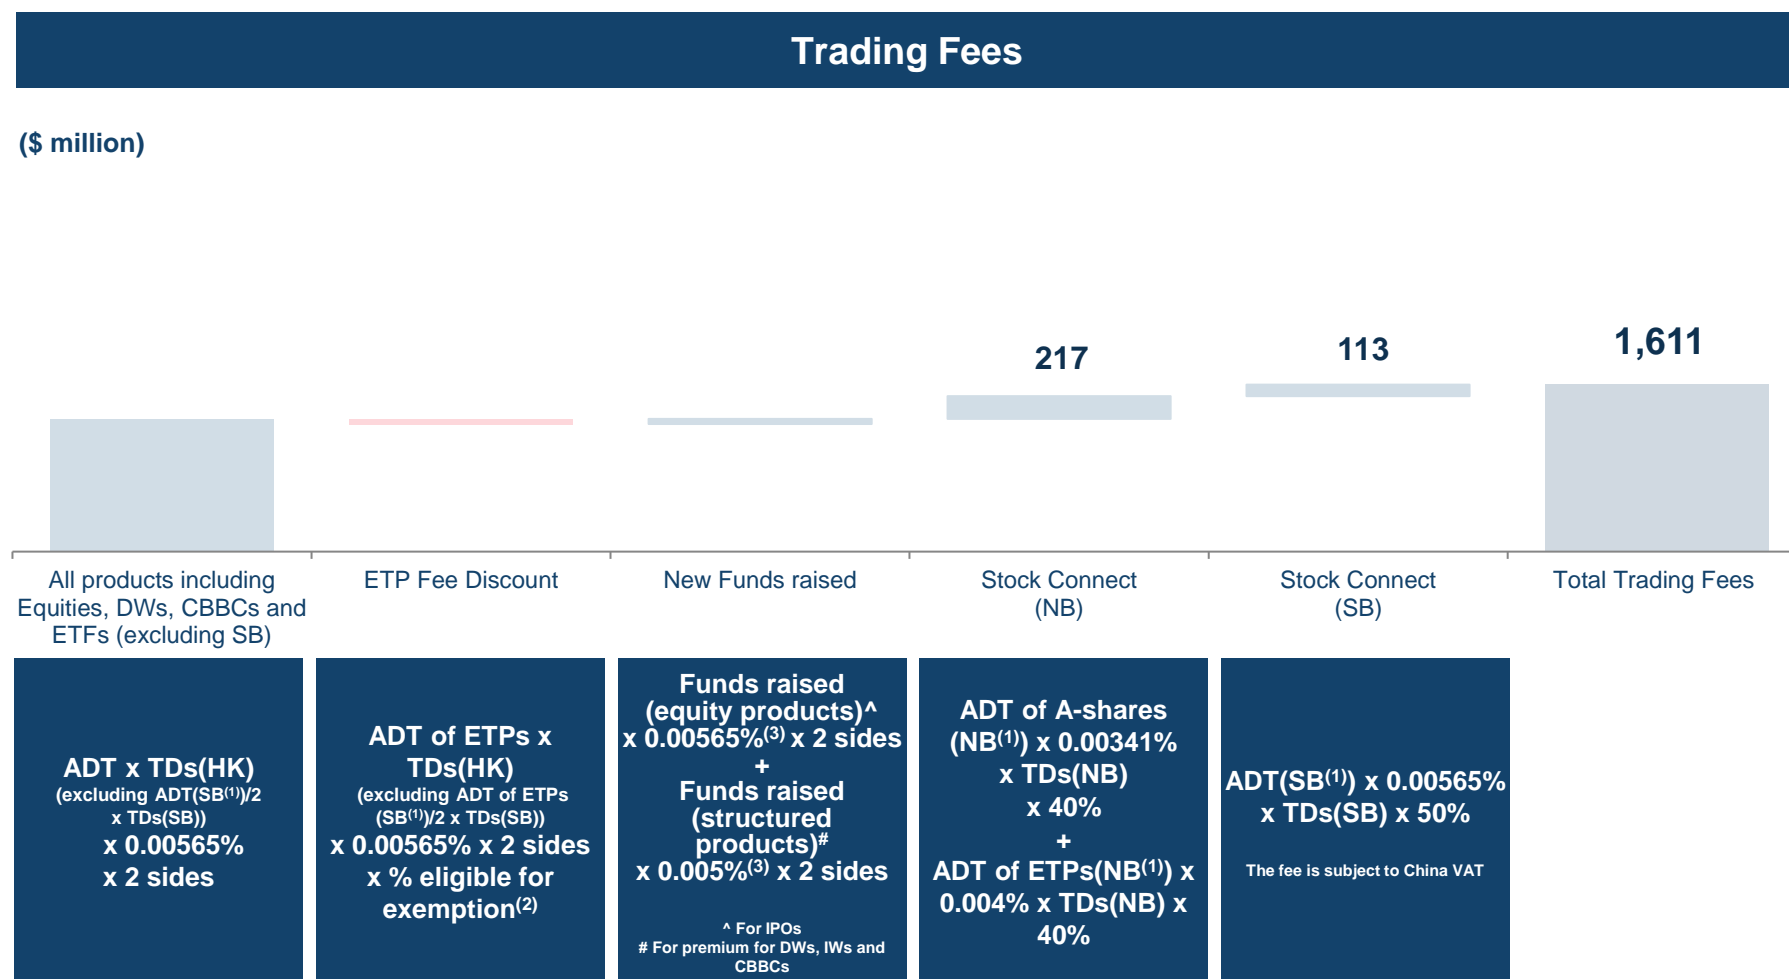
Trading Fees

($ million)

217

113

1,611

All products including Equities, DWs, CBBCs and ETFs (excluding SB)

ETP Fee Discount

New Funds raised

Stock Connect (NB)

Stock Connect (SB)

Total Trading Fees

ADT x TDs(HK)
(excluding ADT(SB$^{(1)}$)/2 x TDs(SB))
x 0.00565%
x 2 sides

ADT of ETPs x TDs(HK)
(excluding ADT of ETPs (SB$^{(1)}$)/2 x TDs(SB))
x 0.00565% x 2 sides
x % eligible for exemption$^{(2)}$

Funds raised (equity products)^
x 0.00565%$^{(3)}$ x 2 sides
+
Funds raised (structured products)#
x 0.005%$^{(3)}$ x 2 sides

^ For IPOs
# For premium for DWs, IWs and CBBCs

ADT of A-shares (NB$^{(1)}$) x 0.00341%
x TDs(NB)
x 40%
+
ADT of ETPs(NB$^{(1)}$) x 0.004% x TDs(NB) x 40%

ADT(SB$^{(1)}$) x 0.00565%
x TDs(SB) x 50%

The fee is subject to China VAT